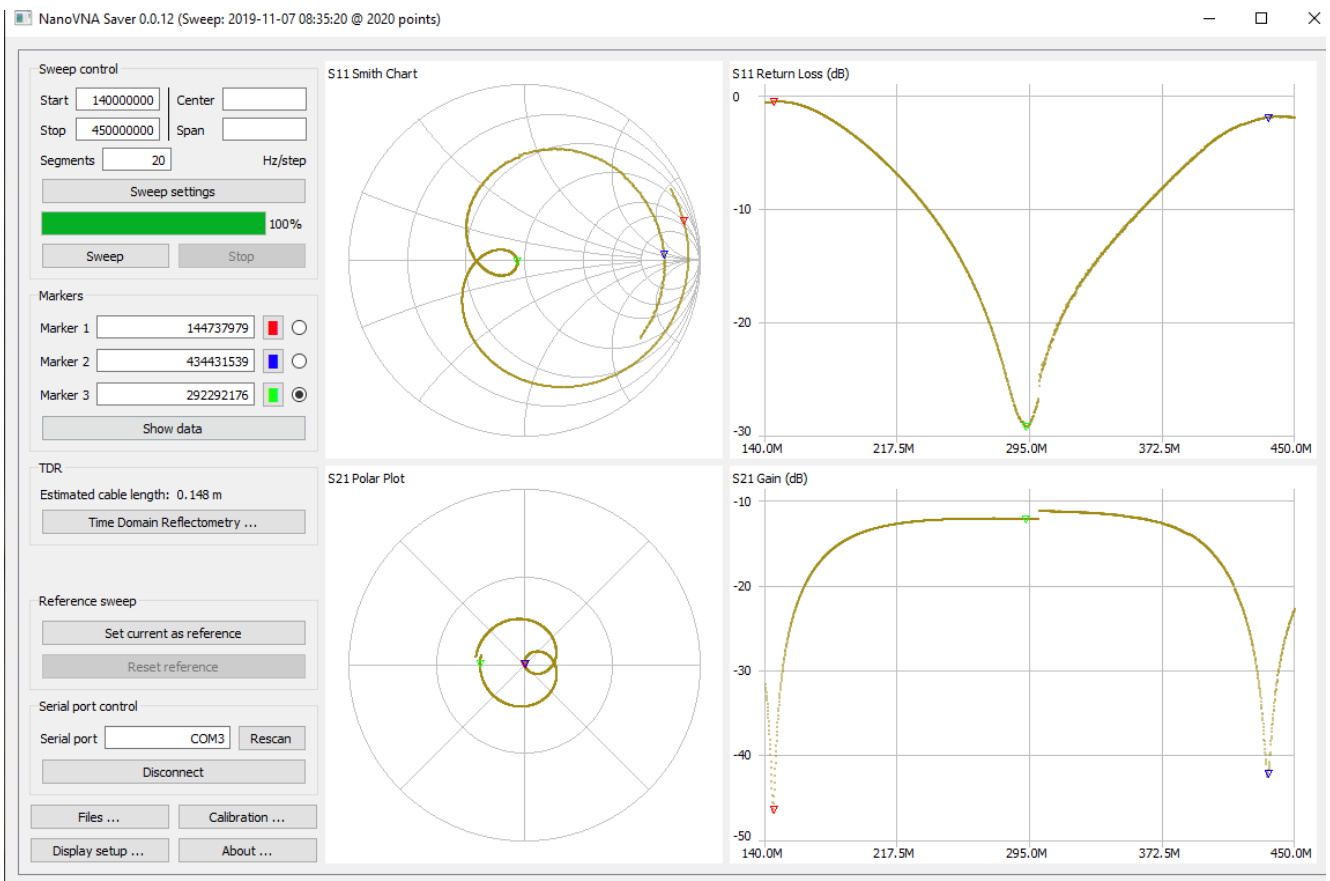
NanoVNA Saver 0.0.12 (Sweep: 2019-11-07 08:35:20 @ 2020 points)

Sweep control

Start 140000000
Stop 450000000
Center
Span
Segments 20 Hz/step

Sweep settings

100%

Sweep
Stop

Markers

Marker 1 144737979
Marker 2 434431539
Marker 3 292292176

Show data

TDR

Estimated cable length: 0.148 m

Time Domain Reflectometry ...

Reference sweep

Set current as reference

Reset reference

Serial port control

Serial port COM3 Rescan

Disconnect

Files ...
Calibration ...
Display setup ...
About ...

S11 Smith Chart

S11 Return Loss (dB)

0
-10
-20
-30
140.0M 217.5M 295.0M 372.5M 450.0M

S21 Polar Plot

S21 Gain (dB)

-10
-20
-30
-40
-50
140.0M 217.5M 295.0M 372.5M 450.0M